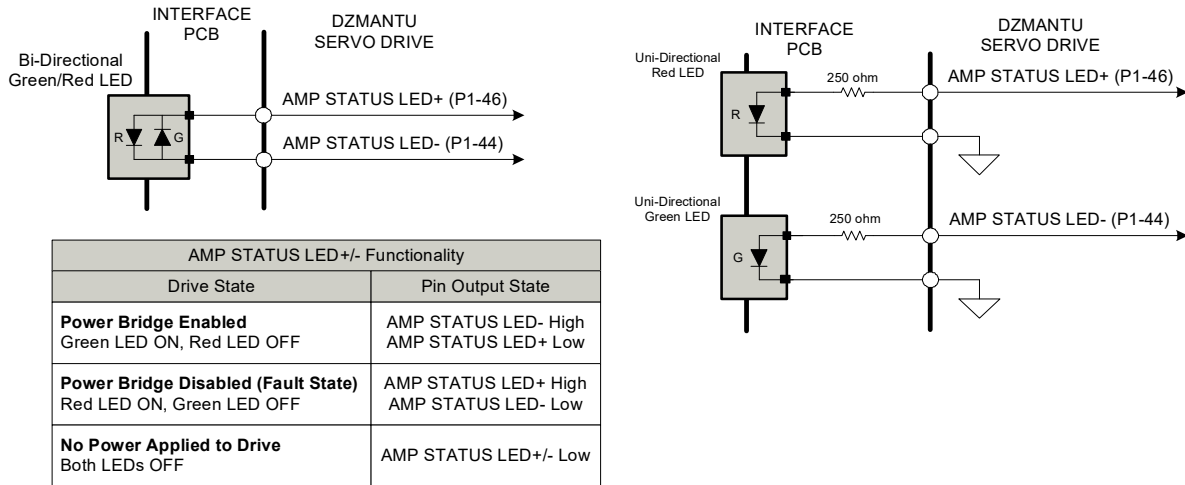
INTERFACE PCB

DZMANTU SERVO DRIVE

Bi-Directional Green/Red LED

R

G

AMP STATUS LED+ (P1-46)

AMP STATUS LED- (P1-44)

| AMP STATUS LED+/- Functionality | |
|---|---|
| Drive State | Pin Output State |
| **Power Bridge Enabled** Green LED ON, Red LED OFF | AMP STATUS LED- High AMP STATUS LED+ Low |
| **Power Bridge Disabled (Fault State)** Red LED ON, Green LED OFF | AMP STATUS LED+ High AMP STATUS LED- Low |
| **No Power Applied to Drive** Both LEDs OFF | AMP STATUS LED+/- Low |

INTERFACE PCB

DZMANTU SERVO DRIVE

Uni-Directional Red LED

R

250 ohm

AMP STATUS LED+ (P1-46)

Uni-Directional Green LED

G

250 ohm

AMP STATUS LED- (P1-44)